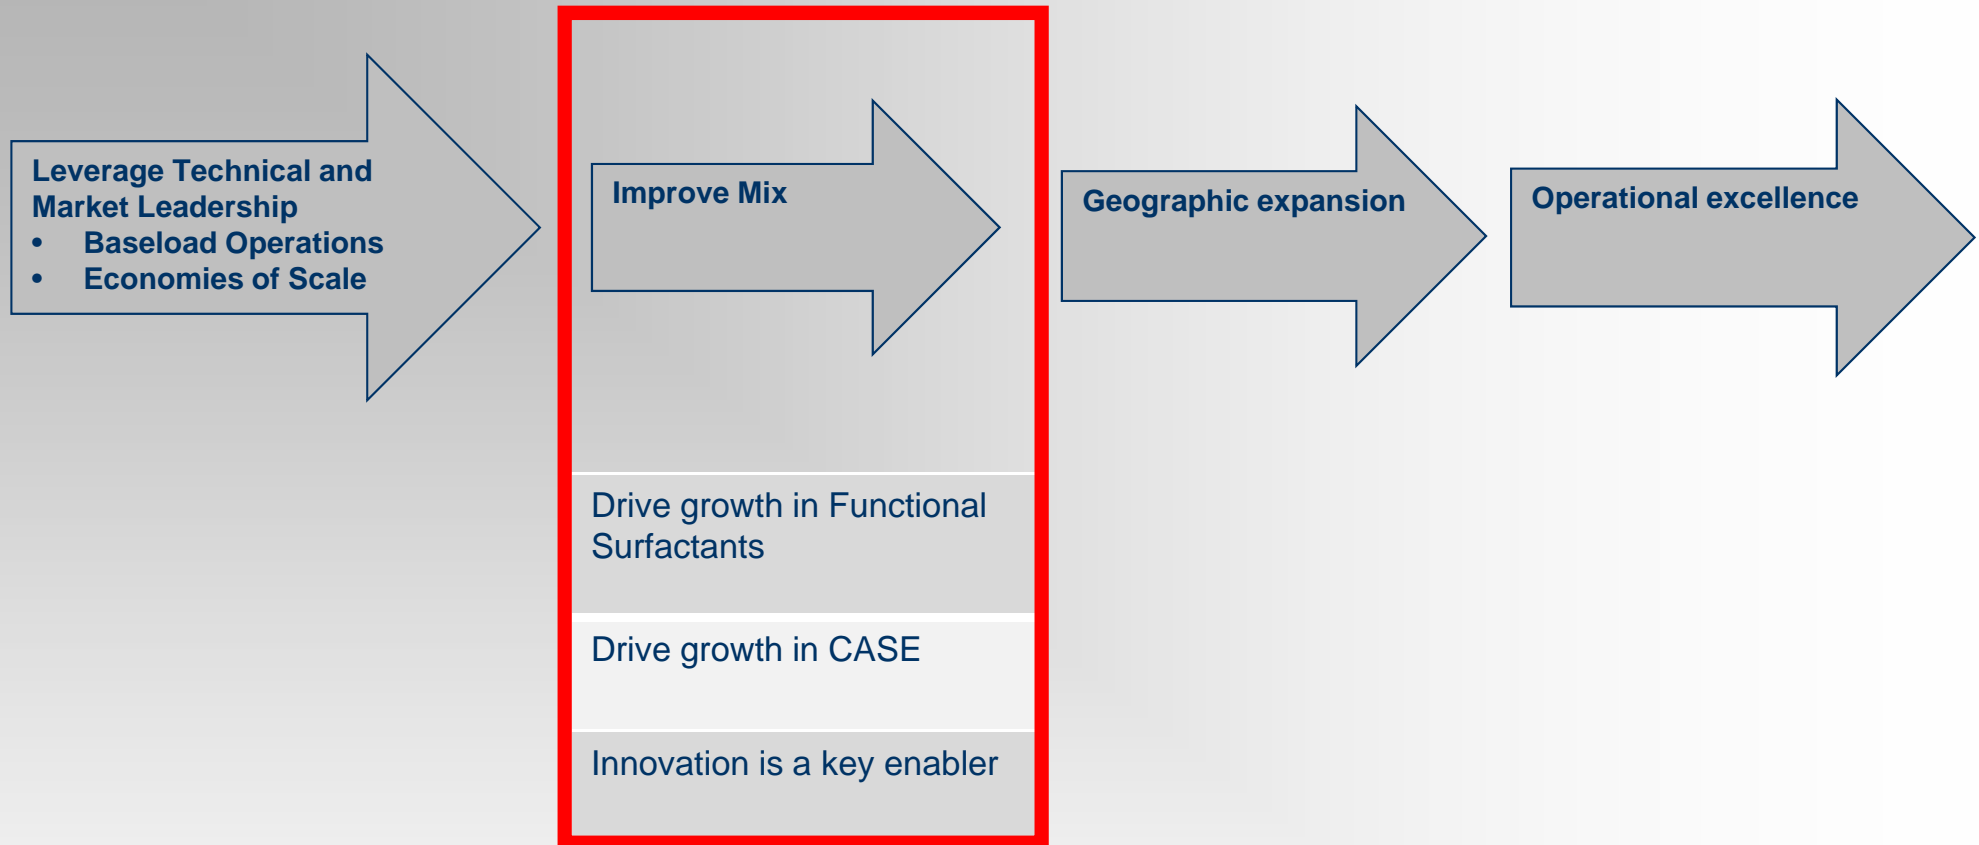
Leverage Technical and Market Leadership
• Baseload Operations
• Economies of Scale

Improve Mix

Drive growth in Functional Surfactants

Drive growth in CASE

Innovation is a key enabler

Geographic expansion

Operational excellence